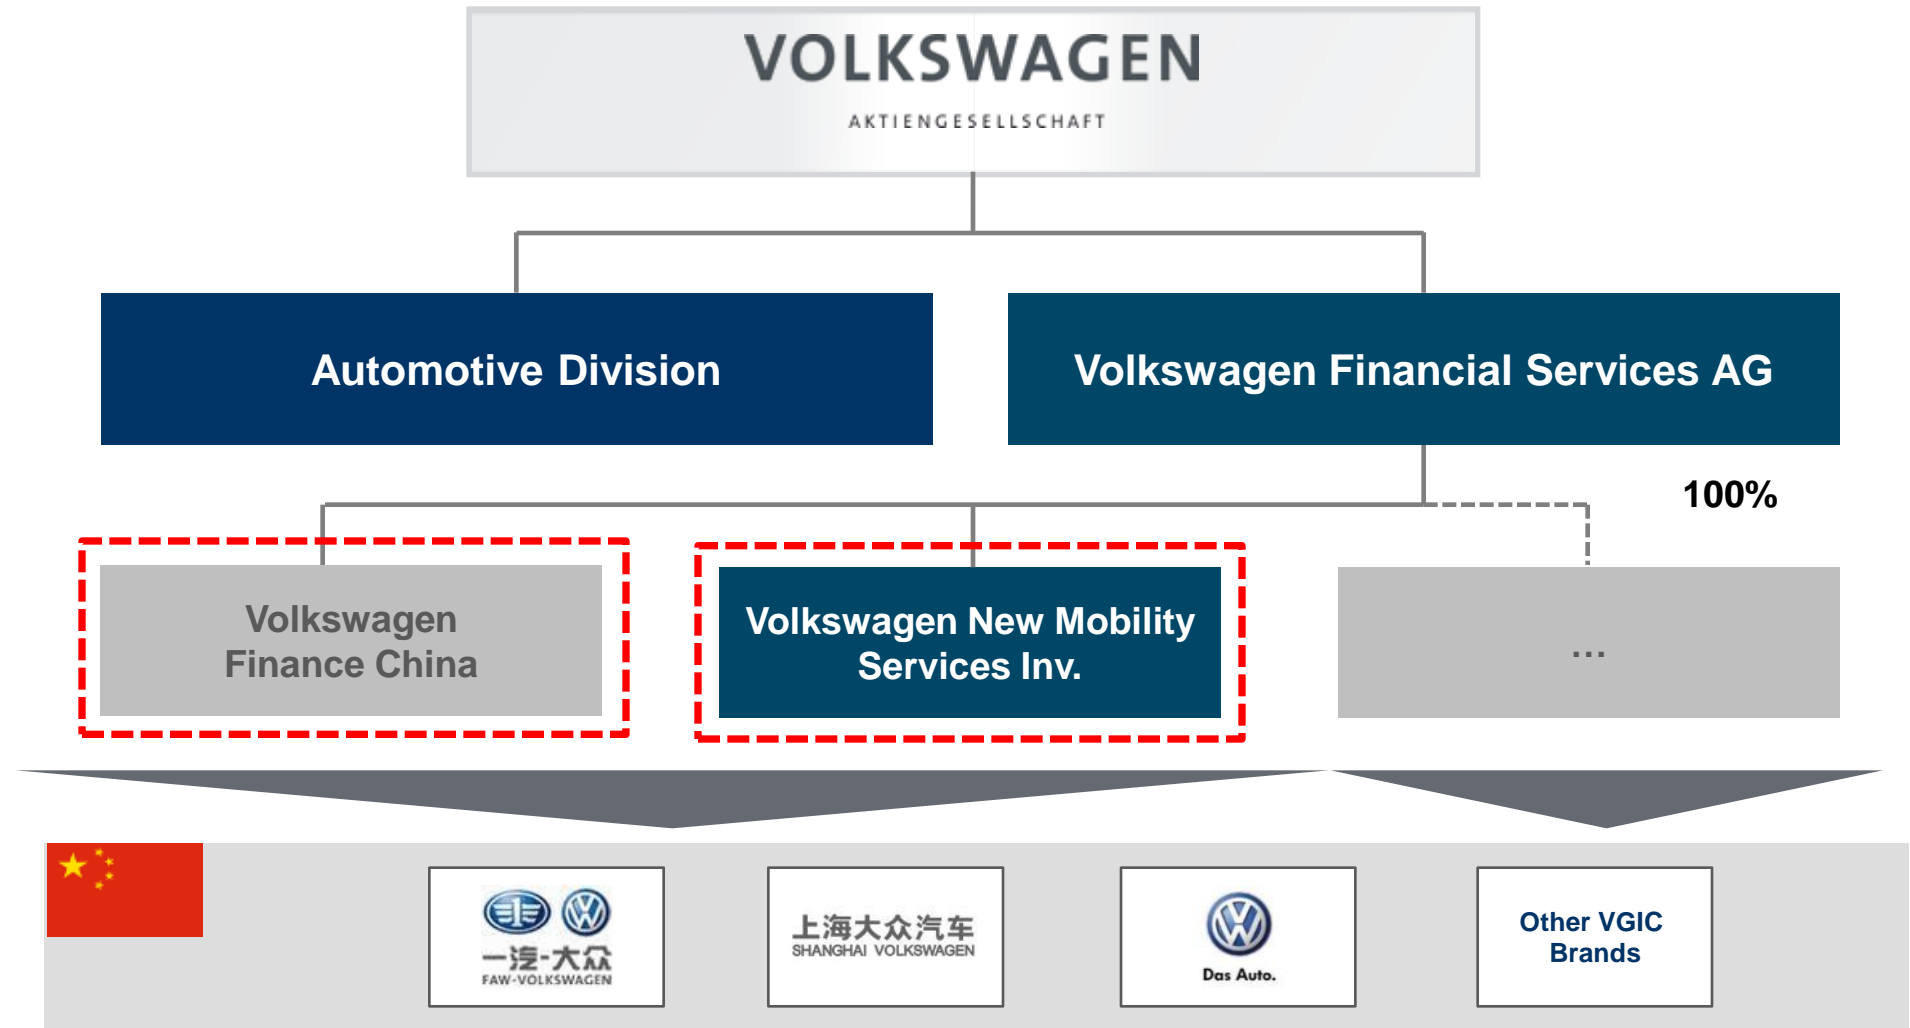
VOLKSWAGEN
AKTIENGESELLSCHAFT

Automotive Division

Volkswagen Financial Services AG

100%

Volkswagen Finance China

Volkswagen New Mobility Services Inv.

...

一汽-大众
FAW-VOLKSWAGEN

上海大众汽车
SHANGHAI VOLKSWAGEN

Das Auto.

Other VGIC Brands